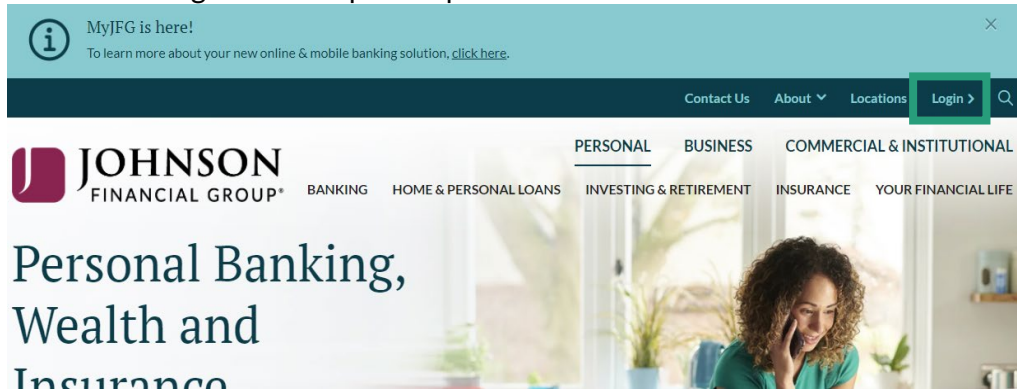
MyJFG is here!
To learn more about your new online & mobile banking solution, click here.

Contact Us About Locations Login >

JOHNSON FINANCIAL GROUP®

PERSONAL BUSINESS COMMERCIAL & INSTITUTIONAL

BANKING HOME & PERSONAL LOANS INVESTING & RETIREMENT INSURANCE YOUR FINANCIAL LIFE

Personal Banking, Wealth and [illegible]